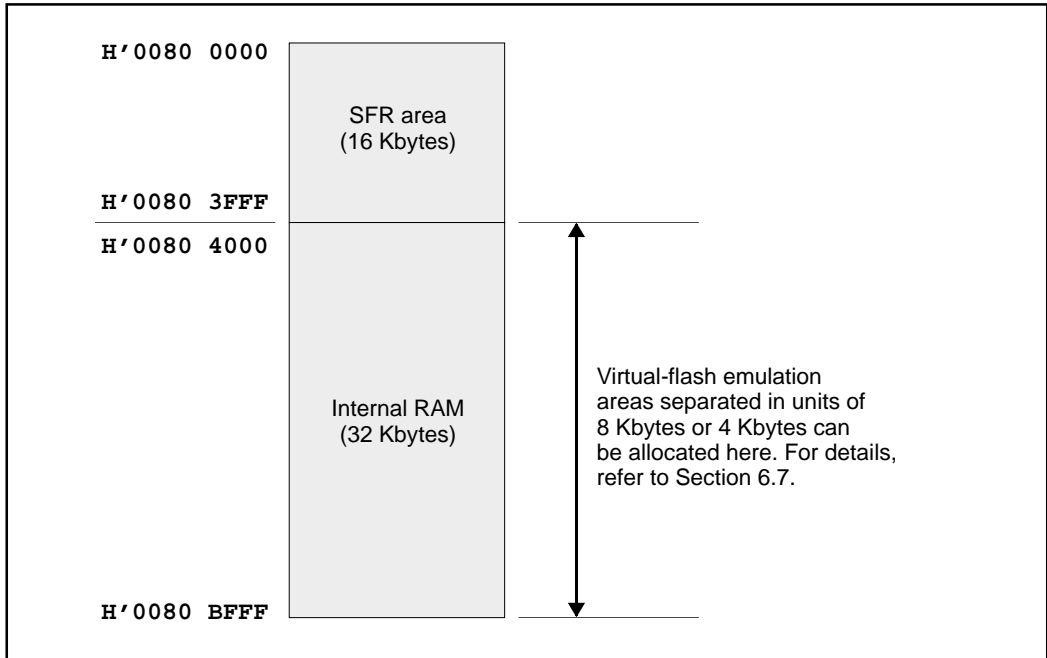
H'0080 0000

SFR area
(16 Kbytes)

H'0080 3FFF

H'0080 4000

Internal RAM
(32 Kbytes)

Virtual-flash emulation areas separated in units of 8 Kbytes or 4 Kbytes can be allocated here. For details, refer to Section 6.7.

H'0080 BFFF